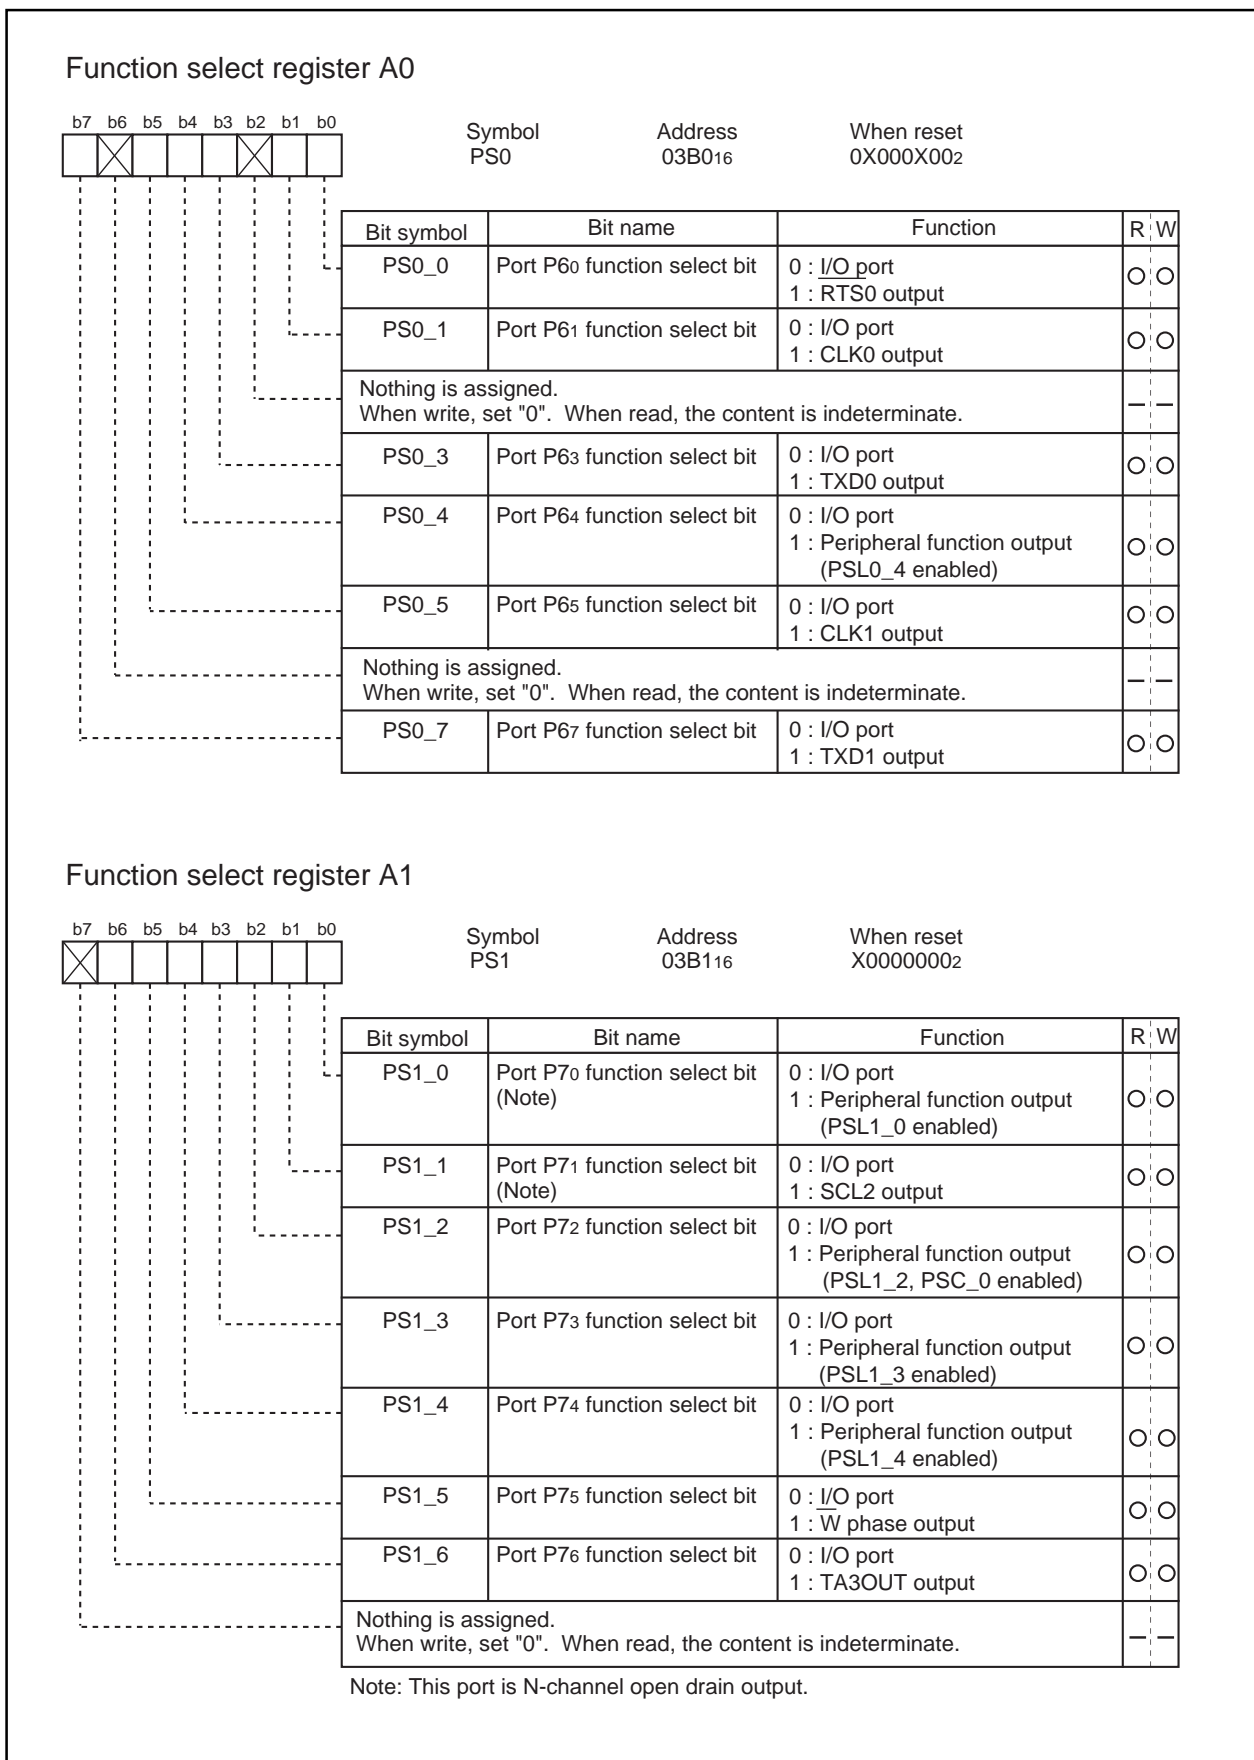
Function select register A0

b7 b6 b5 b4 b3 b2 b1 b0

Symbol
PS0

Address
$03B0_{16}$

When reset
$0X000X00_2$

| Bit symbol | Bit name | Function | R | W |
|---|---|---|---|---|
| PS0_0 | Port $P6_0$ function select bit | 0 : I/O port<br>1 : RTS0 output | ○ | ○ |
| PS0_1 | Port $P6_1$ function select bit | 0 : I/O port<br>1 : CLK0 output | ○ | ○ |
| Nothing is assigned.<br>When write, set "0". When read, the content is indeterminate. | | | — | — |
| PS0_3 | Port $P6_3$ function select bit | 0 : I/O port<br>1 : TXD0 output | ○ | ○ |
| PS0_4 | Port $P6_4$ function select bit | 0 : I/O port<br>1 : Peripheral function output (PSL0_4 enabled) | ○ | ○ |
| PS0_5 | Port $P6_5$ function select bit | 0 : I/O port<br>1 : CLK1 output | ○ | ○ |
| Nothing is assigned.<br>When write, set "0". When read, the content is indeterminate. | | | — | — |
| PS0_7 | Port $P6_7$ function select bit | 0 : I/O port<br>1 : TXD1 output | ○ | ○ |

Function select register A1

b7 b6 b5 b4 b3 b2 b1 b0

Symbol
PS1

Address
$03B1_{16}$

When reset
$X0000000_2$

| Bit symbol | Bit name | Function | R | W |
|---|---|---|---|---|
| PS1_0 | Port $P7_0$ function select bit (Note) | 0 : I/O port<br>1 : Peripheral function output (PSL1_0 enabled) | ○ | ○ |
| PS1_1 | Port $P7_1$ function select bit (Note) | 0 : I/O port<br>1 : SCL2 output | ○ | ○ |
| PS1_2 | Port $P7_2$ function select bit | 0 : I/O port<br>1 : Peripheral function output (PSL1_2, PSC_0 enabled) | ○ | ○ |
| PS1_3 | Port $P7_3$ function select bit | 0 : I/O port<br>1 : Peripheral function output (PSL1_3 enabled) | ○ | ○ |
| PS1_4 | Port $P7_4$ function select bit | 0 : I/O port<br>1 : Peripheral function output (PSL1_4 enabled) | ○ | ○ |
| PS1_5 | Port $P7_5$ function select bit | 0 : I/O port<br>1 : W phase output | ○ | ○ |
| PS1_6 | Port $P7_6$ function select bit | 0 : I/O port<br>1 : TA3OUT output | ○ | ○ |
| Nothing is assigned.<br>When write, set "0". When read, the content is indeterminate. | | | — | — |

Note: This port is N-channel open drain output.